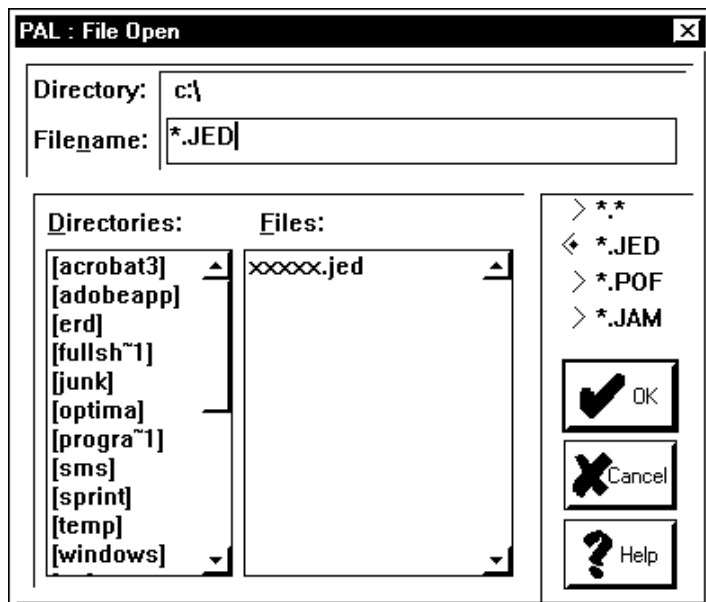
PAL : File Open

Directory: c:\

Filename: *.JED

Directories:

[acrobat3]
[adobeapp]
[erd]
[fullsh~1]
[junk]
[optima]
[progra~1]
[sms]
[sprint]
[temp]
[windows]

Files:

xxxxx.jed

*.*
*.JED
*.POF
*.JAM

OK

Cancel

Help